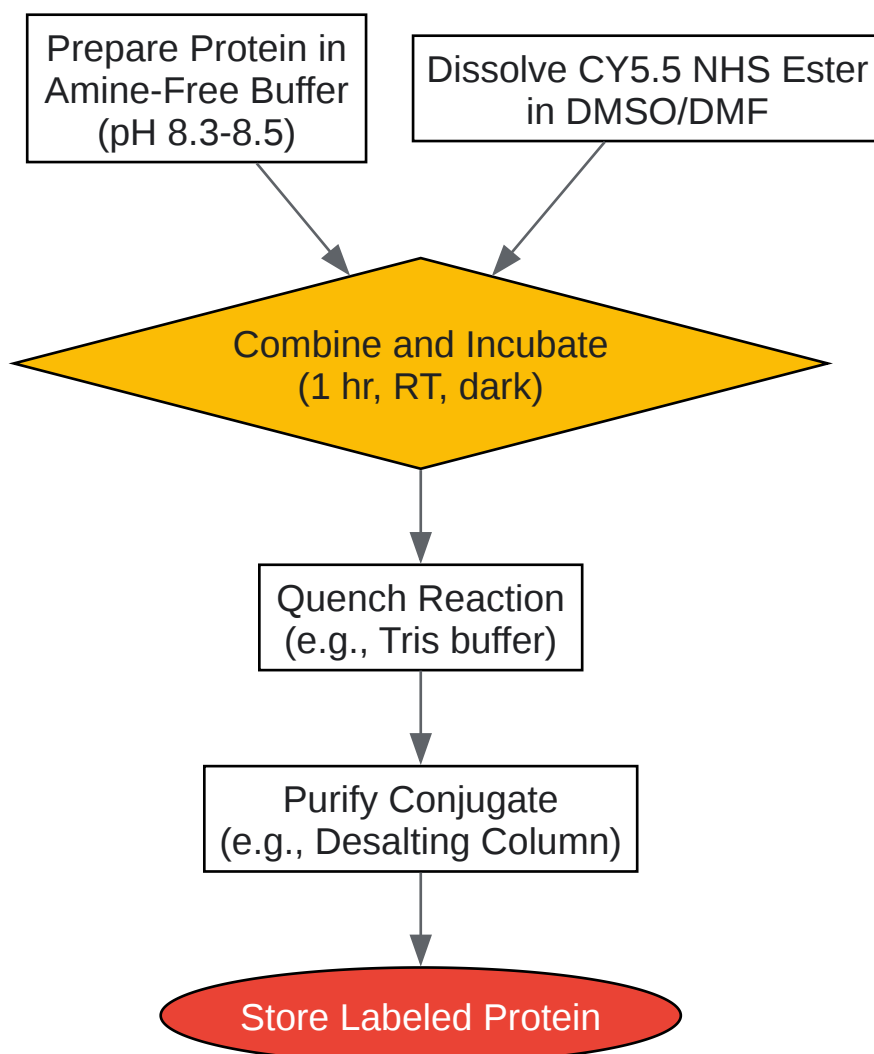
Prepare Protein in Amine-Free Buffer (pH 8.3-8.5)

Dissolve CY5.5 NHS Ester in DMSO/DMF

Combine and Incubate (1 hr, RT, dark)

Quench Reaction (e.g., Tris buffer)

Purify Conjugate (e.g., Desalting Column)

Store Labeled Protein